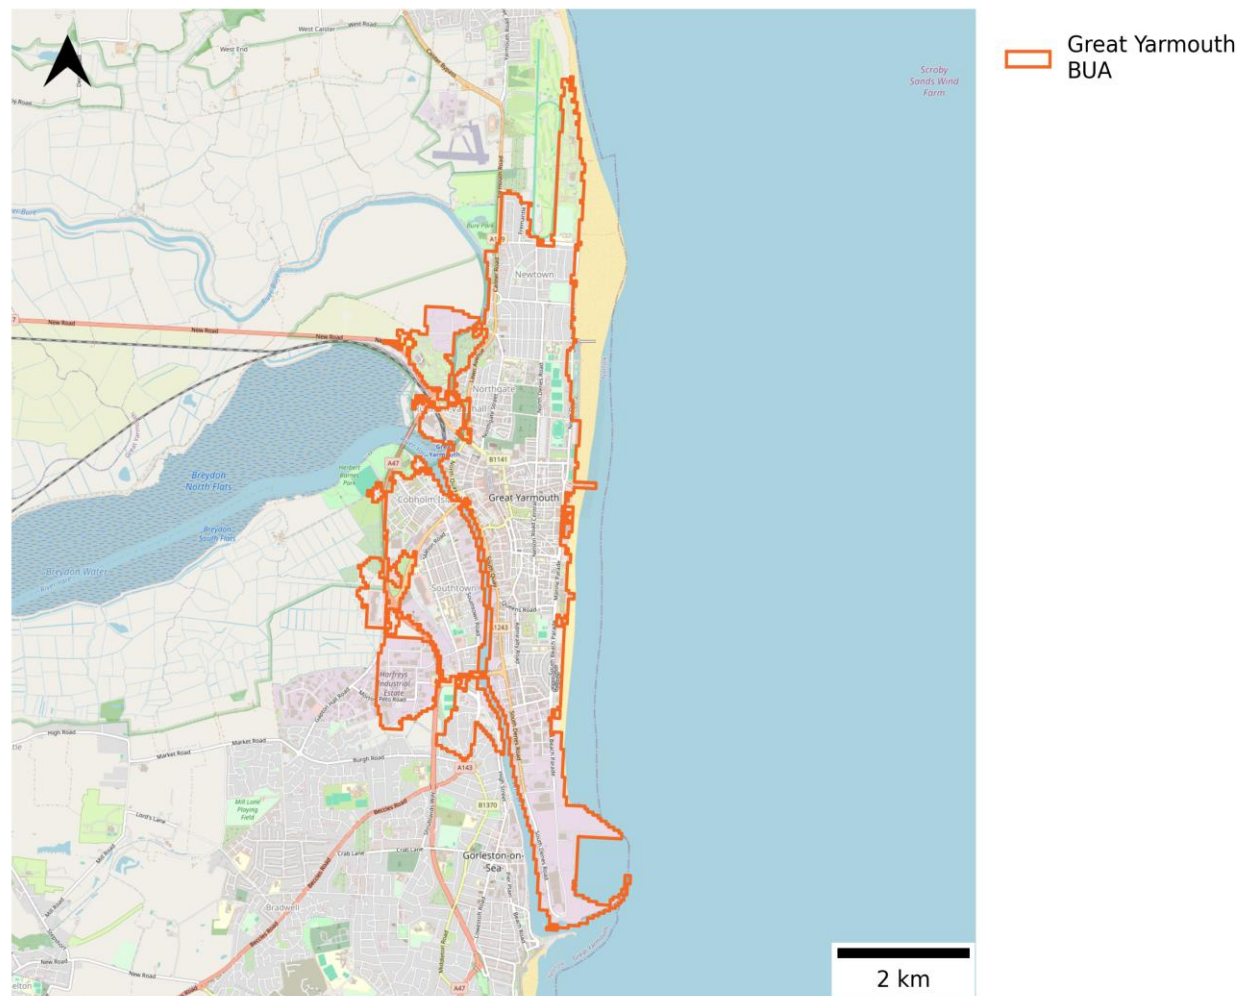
Great Yarmouth BUA

West Road
West Caister
West End
Caister Bypass
Yarmouth Road
Scroby Sands Wind Farm
Bure Park
Newtown
New Road
New Road
New Road
Northgate
Breydon North Flats
Breydon South Flats
Breydon Water
Herbert Barnes Park
A47
B1141
Great Yarmouth
Cobholm Isle
Southtown
A1243
Harfreys Industrial Estate
High Road
Market Road
Market Road
Burgh Road
A143
B1370
Mill Lane Playing Field
Lord's Lane
Crab Lane
Gorleston-on-Sea
Bradwell
New Road
New Road
A47
2 km